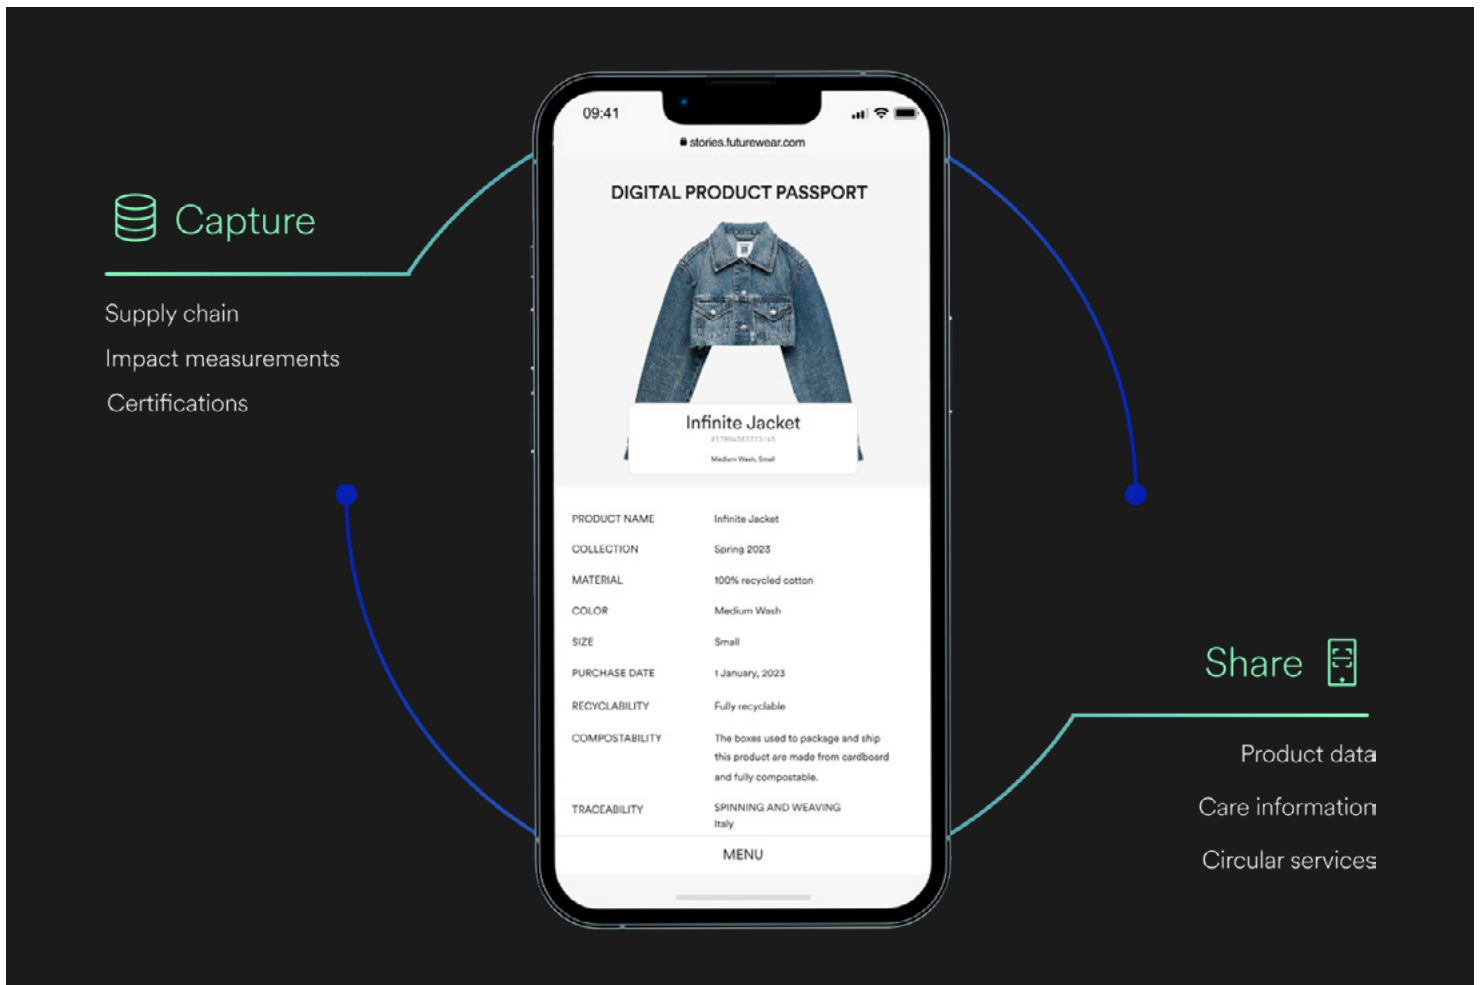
Capture

Supply chain

Impact measurements

Certifications

09:41

stories.futurewear.com

DIGITAL PRODUCT PASSPORT

Infinite Jacket

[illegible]

Medium Wash, Small

| PRODUCT NAME | Infinite Jacket |
|---|---|
| COLLECTION | Spring 2023 |
| MATERIAL | 100% recycled cotton |
| COLOR | Medium Wash |
| SIZE | Small |
| PURCHASE DATE | 1 January, 2023 |
| RECYCLABILITY | Fully recyclable |
| COMPOSTABILITY | The boxes used to package and ship this product are made from cardboard and fully compostable. |
| TRACEABILITY | SPINNING AND WEAVING Italy |

MENU

Share

Product data

Care information

Circular services